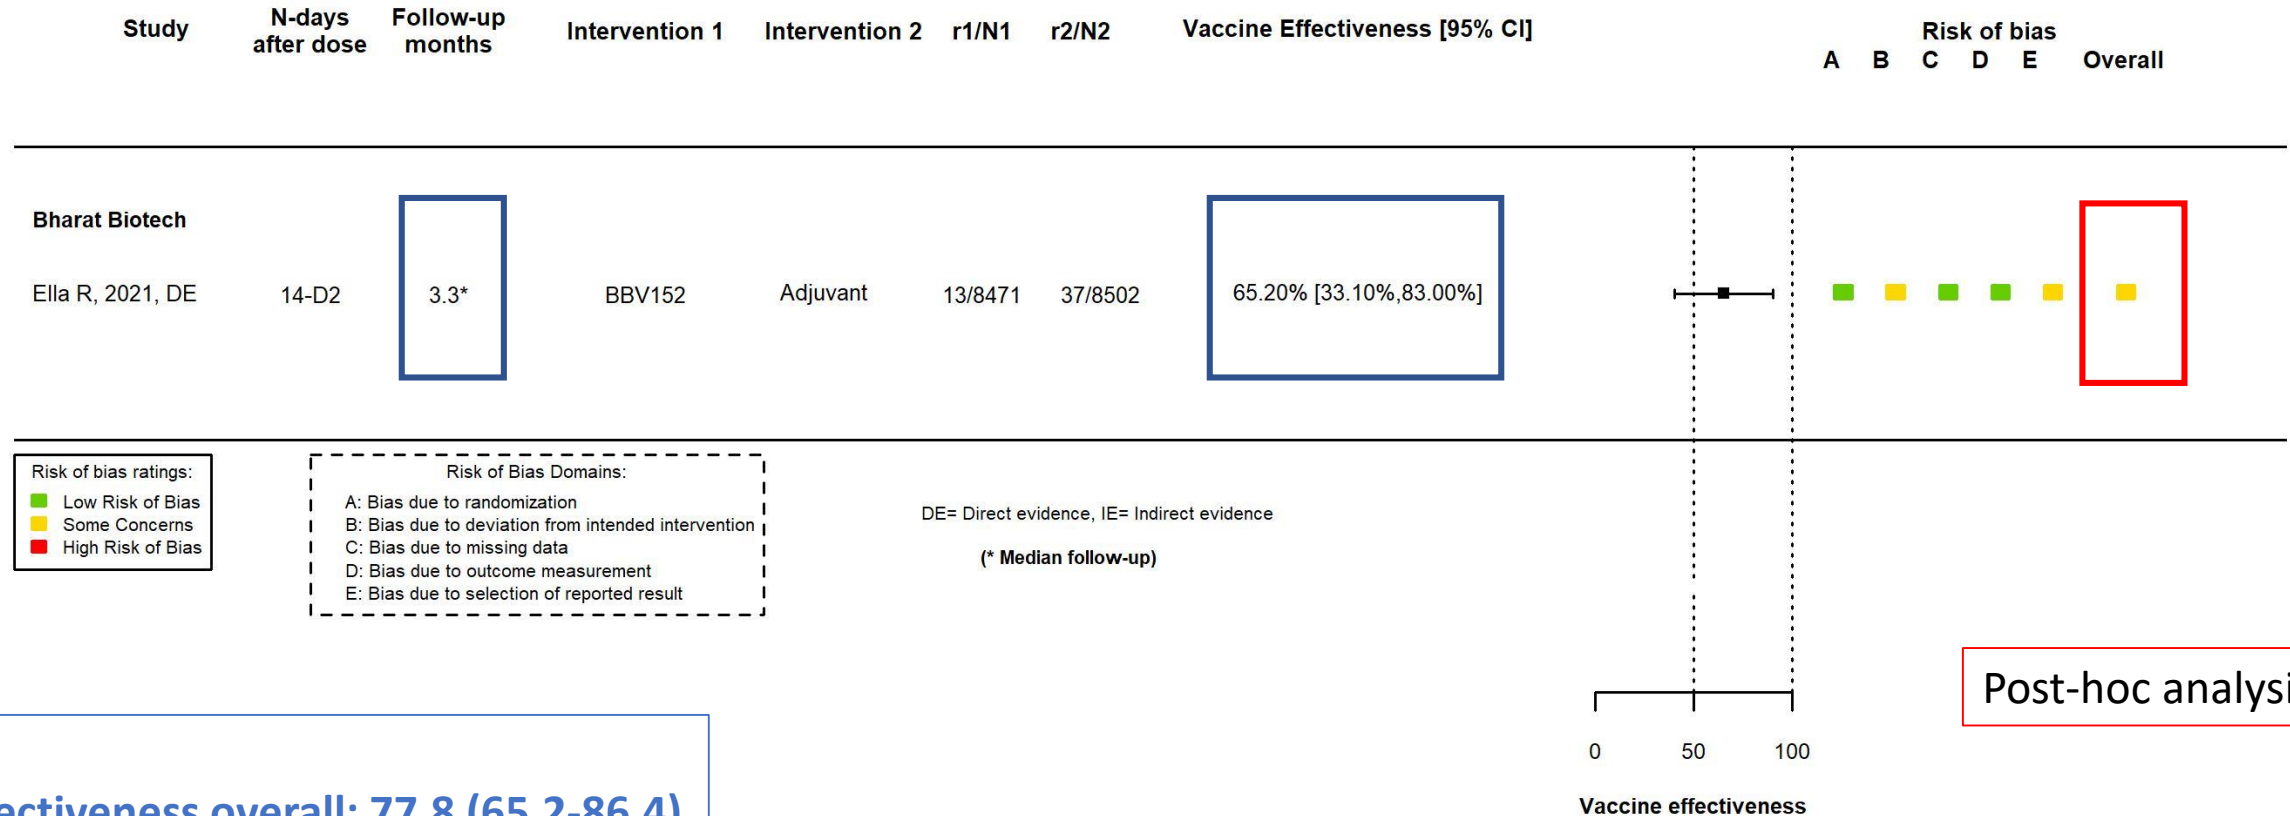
| Study | N-days after dose | Follow-up months | Intervention 1 | Intervention 2 | r1/N1 | r2/N2 | Vaccine Effectiveness [95% CI] |
|---|---|---|---|---|---|---|---|
| **Bharat Biotech** | | | | | | | |
| Ella R, 2021, DE | 14-D2 | 3.3* | BBV152 | Adjuvant | 13/8471 | 37/8502 | 65.20% [33.10%,83.00%] |

Risk of bias
A B C D E Overall

Risk of bias ratings:
Low Risk of Bias
Some Concerns
High Risk of Bias

Risk of Bias Domains:
A: Bias due to randomization
B: Bias due to deviation from intended intervention
C: Bias due to missing data
D: Bias due to outcome measurement
E: Bias due to selection of reported result

DE= Direct evidence, IE= Indirect evidence

(* Median follow-up)

Post-hoc analysi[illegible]

0 50 100

Vaccine effectiveness

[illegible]ectiveness overall: 77.8 (65.2-86.4)